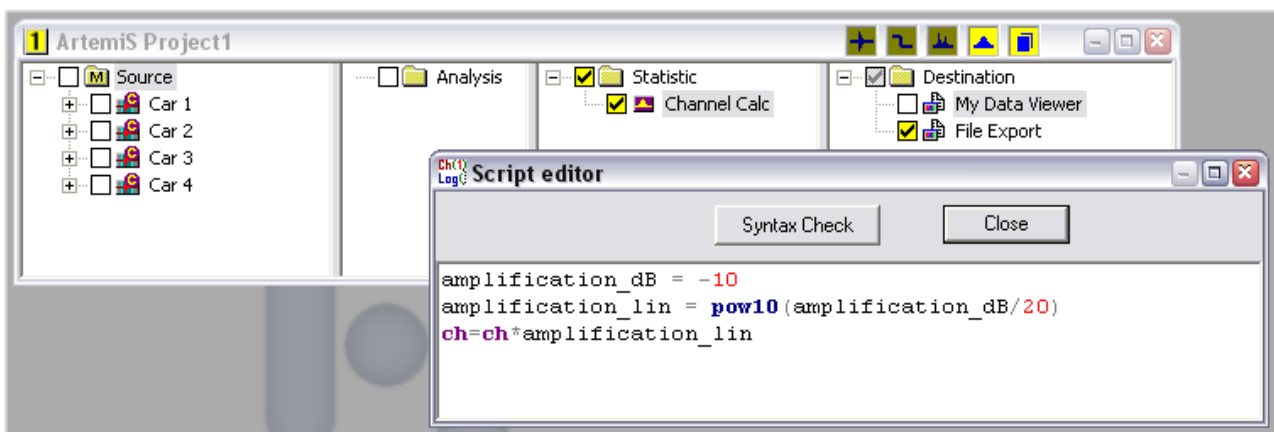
1 ArtemiS Project1

Source
Car 1
Car 2
Car 3
Car 4

Analysis

Statistic
Channel Calc

Destination
My Data Viewer
File Export

Ch(1) Log() Script editor

Syntax Check
Close

amplification_dB = -10
amplification_lin = pow10(amplification_dB/20)
ch=ch*amplification_lin